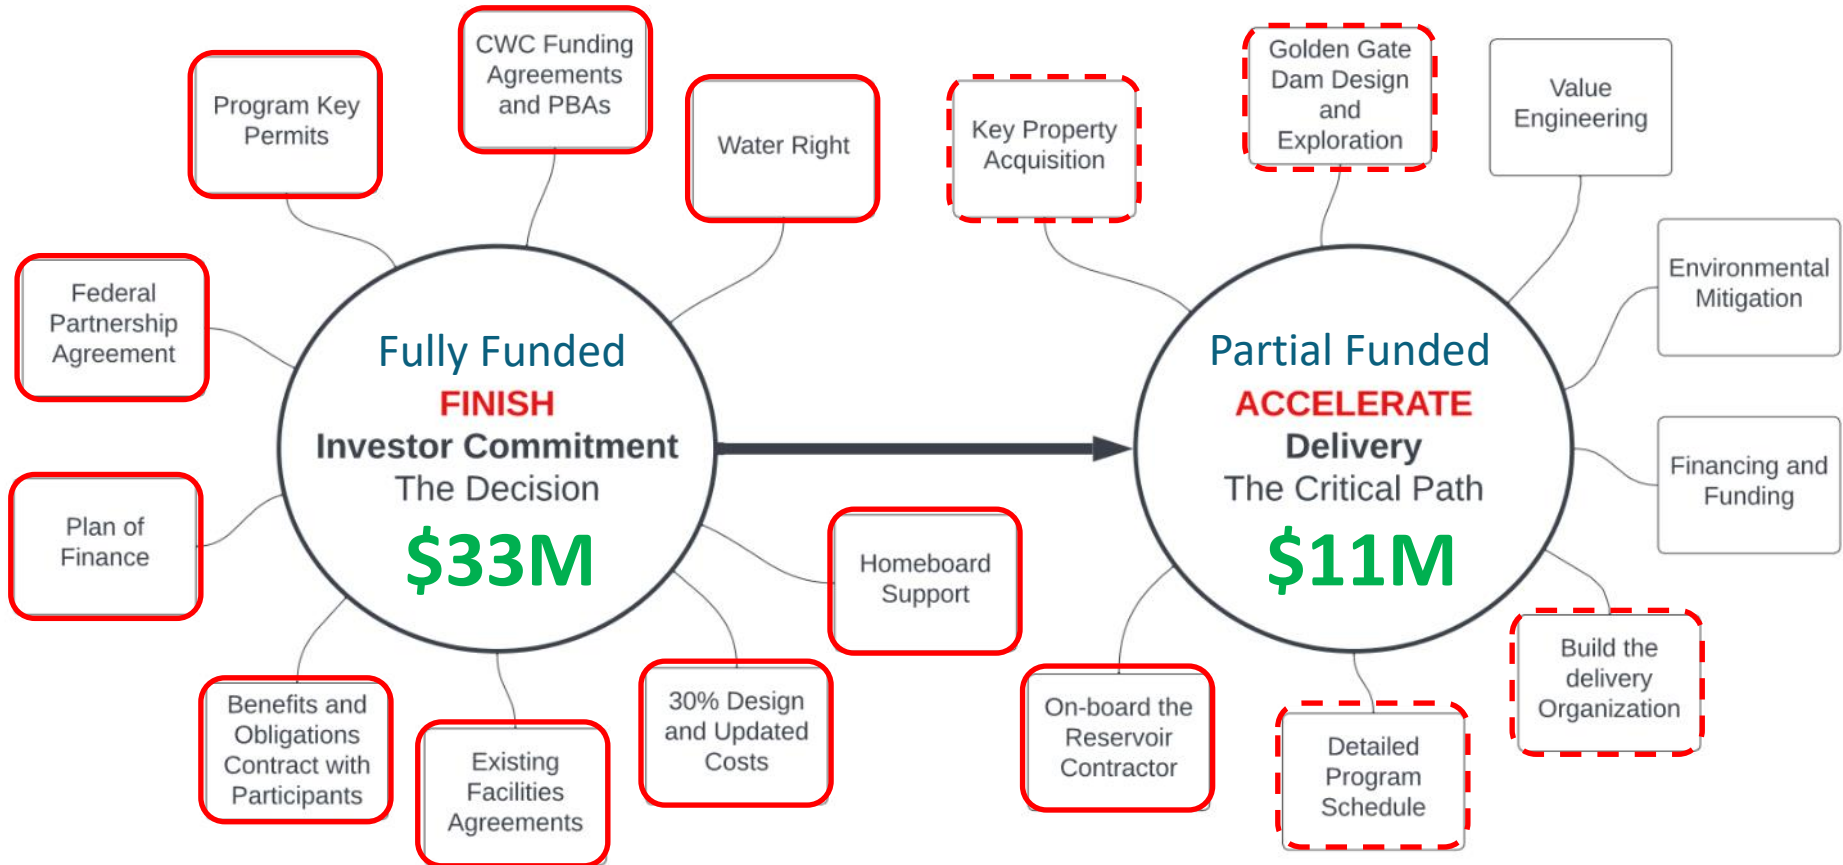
Program Key Permits

CWC Funding Agreements and PBAs

Water Right

Federal Partnership Agreement

Plan of Finance

Benefits and Obligations Contract with Participants

Existing Facilities Agreements

30% Design and Updated Costs

Homeboard Support

Fully Funded
FINISH
Investor Commitment
The Decision
$33M

Key Property Acquisition

Golden Gate Dam Design and Exploration

Value Engineering

Environmental Mitigation

Financing and Funding

Build the delivery Organization

Detailed Program Schedule

On-board the Reservoir Contractor

Partial Funded
ACCELERATE
Delivery
The Critical Path
$11M